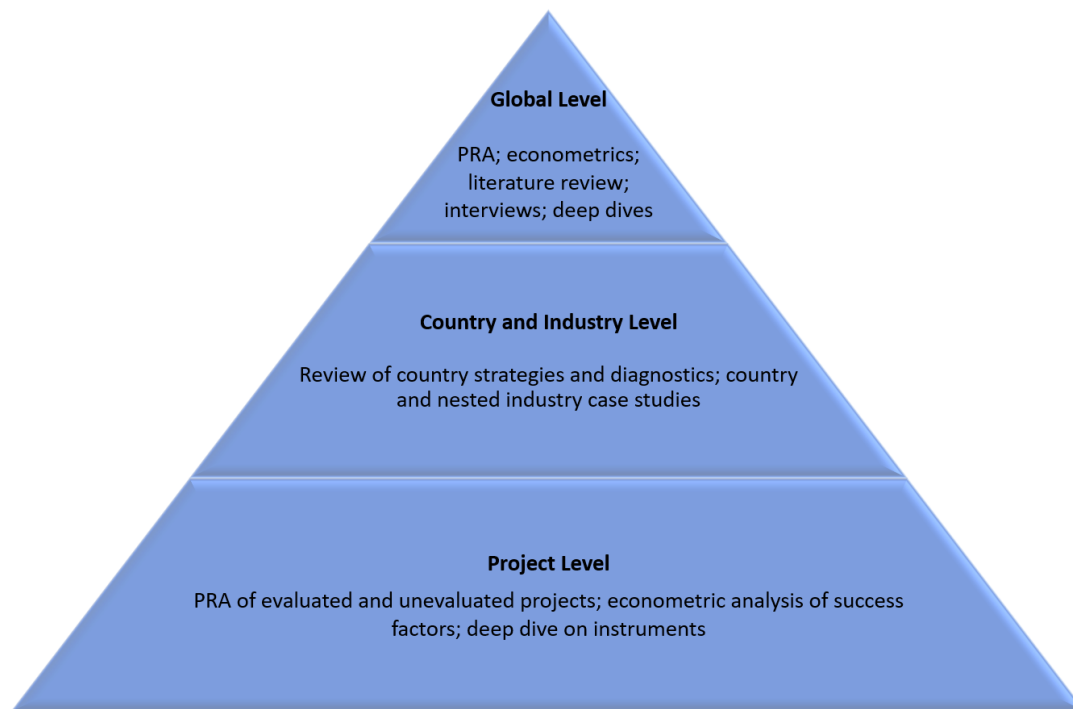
Global Level

PRA; econometrics; literature review; interviews; deep dives

Country and Industry Level

Review of country strategies and diagnostics; country and nested industry case studies

Project Level

PRA of evaluated and unevaluated projects; econometric analysis of success factors; deep dive on instruments